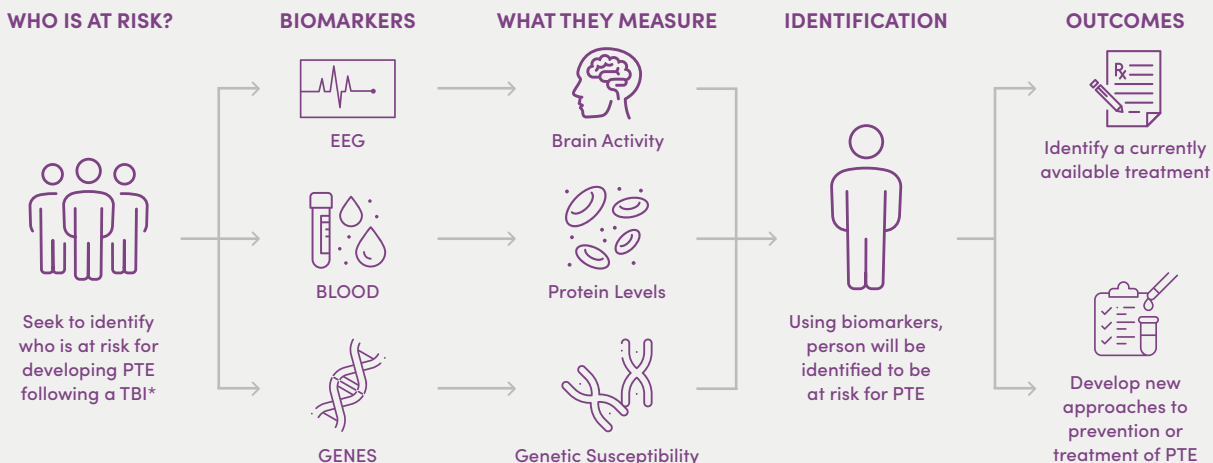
WHO IS AT RISK?

Seek to identify who is at risk for developing PTE following a TBI*

BIOMARKERS

EEG

BLOOD

GENES

WHAT THEY MEASURE

Brain Activity

Protein Levels

Genetic Susceptibility

IDENTIFICATION

Using biomarkers, person will be identified to be at risk for PTE

OUTCOMES

Rx

Identify a currently available treatment

Develop new approaches to prevention or treatment of PTE